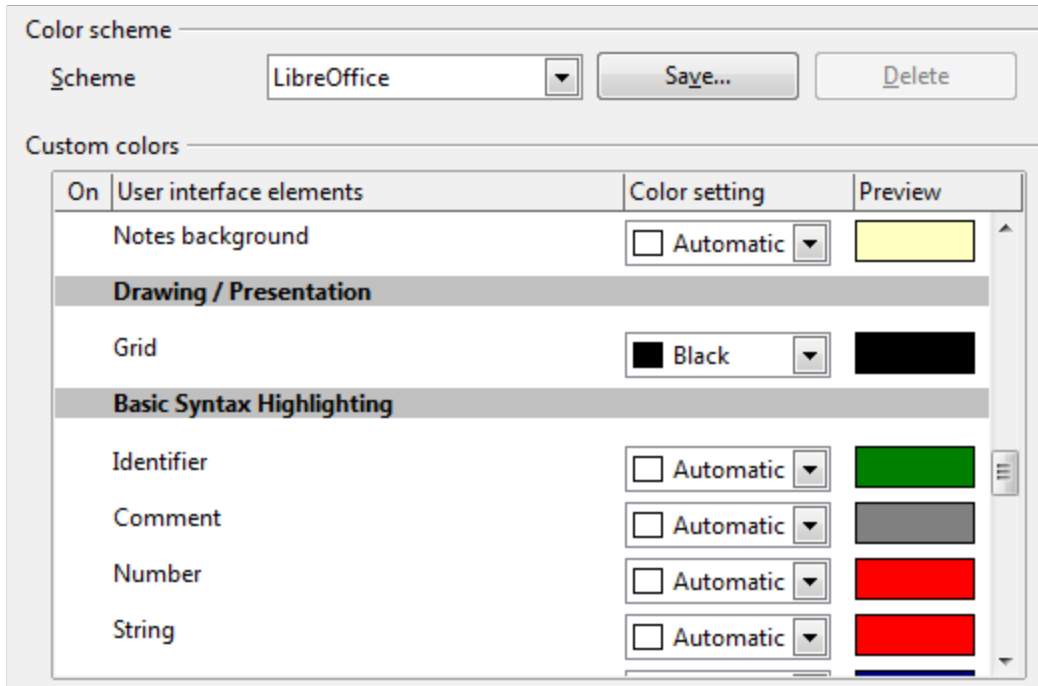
Color scheme

Scheme LibreOffice Save... Delete

Custom colors

| On | User interface elements | Color setting | Preview |
|---|---|---|---|
| | Notes background | Automatic | |
| | **Drawing / Presentation** | | |
| | Grid | Black | |
| | **Basic Syntax Highlighting** | | |
| | Identifier | Automatic | |
| | Comment | Automatic | |
| | Number | Automatic | |
| | String | Automatic | |